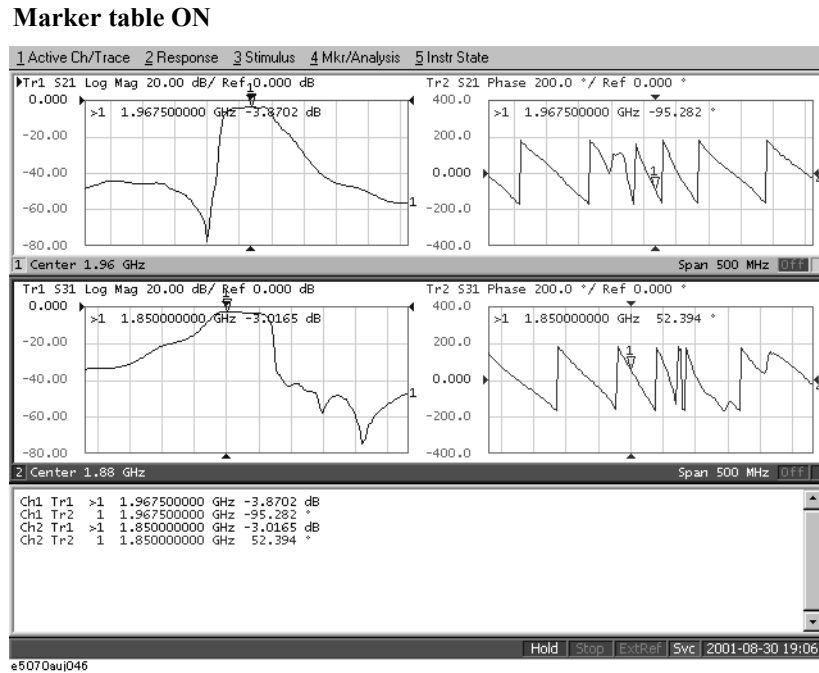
Marker table ON

1 Active Ch/Trace  2 Response  3 Stimulus  4 Mkr/Analysis  5 Instr State

Tr1 S21 Log Mag 20.00 dB/ Ref 0.000 dB
0.000
-20.00
-40.00
-60.00
-80.00
>1 1.967500000 GHz -3.8702 dB
1

Tr2 S21 Phase 200.0 °/ Ref 0.000 °
400.0
200.0
0.000
-200.0
-400.0
>1 1.967500000 GHz -95.282 °
1

1 Center 1.96 GHz
Span 500 MHz Off

Tr1 S31 Log Mag 20.00 dB/ Ref 0.000 dB
0.000
-20.00
-40.00
-60.00
-80.00
>1 1.850000000 GHz -3.0165 dB
1

Tr2 S31 Phase 200.0 °/ Ref 0.000 °
400.0
200.0
0.000
-200.0
-400.0
>1 1.850000000 GHz 52.394 °
1

2 Center 1.88 GHz
Span 500 MHz Off

Ch1 Tr1 >1 1.967500000 GHz -3.8702 dB
Ch1 Tr2 1 1.967500000 GHz -95.282 °
Ch2 Tr1 >1 1.850000000 GHz -3.0165 dB
Ch2 Tr2 1 1.850000000 GHz 52.394 °

Hold | Stop | ExtRef | Svc | 2001-08-30 19:06

e5070auj046